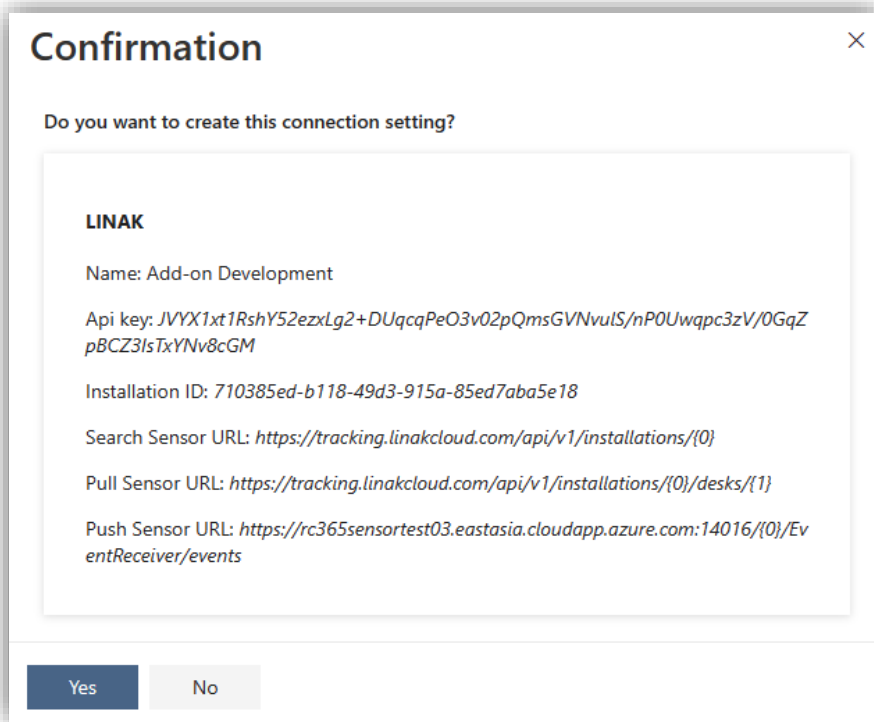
Confirmation

×

Do you want to create this connection setting?

LINAK

Name: Add-on Development

Api key: JVYX1xt1RshY52ezxLg2+DUqcqPeO3v02pQmsGVNvulS/nP0Uwqpc3zV/0GqZpBCZ3IsTxYNv8cGM

Installation ID: 710385ed-b118-49d3-915a-85ed7aba5e18

Search Sensor URL: https://tracking.linakcloud.com/api/v1/installations/{0}

Pull Sensor URL: https://tracking.linakcloud.com/api/v1/installations/{0}/desks/{1}

Push Sensor URL: https://rc365sensortest03.eastasia.cloudapp.azure.com:14016/{0}/EventReceiver/events

Yes

No